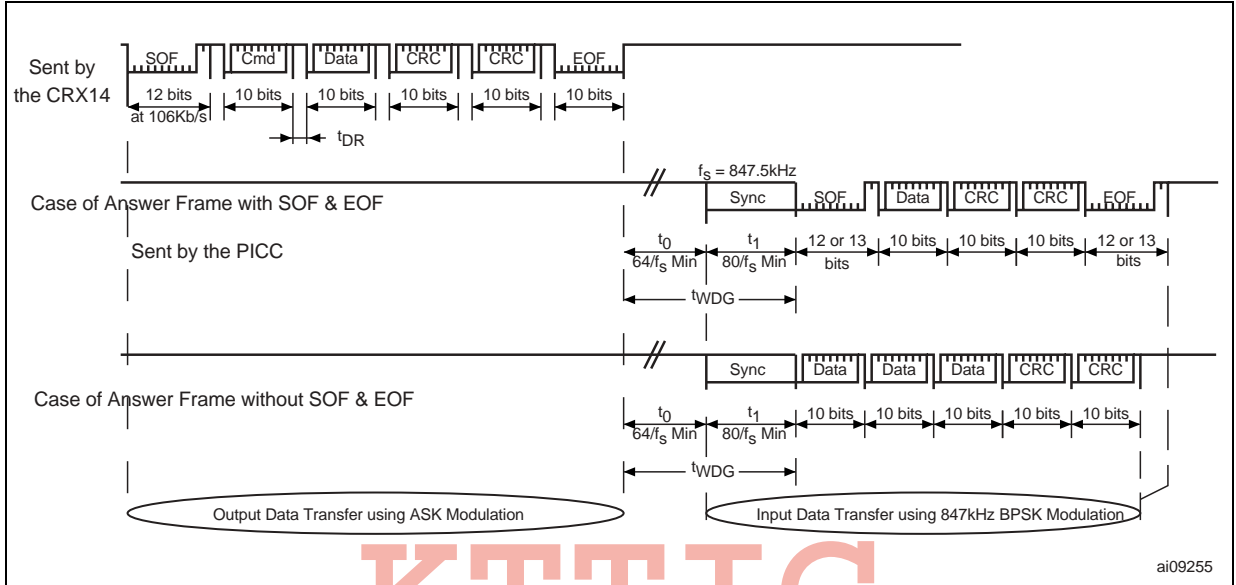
Sent by the CRX14

SOF Cmd Data CRC CRC EOF

12 bits at 106Kb/s | 10 bits | 10 bits | 10 bits | 10 bits | 10 bits

$t_{DR}$

$f_S$ = 847.5kHz

Case of Answer Frame with SOF & EOF

Sync SOF Data CRC CRC EOF

Sent by the PICC

$t_0$ $64/f_S$ Min | $t_1$ $80/f_S$ Min | 12 or 13 bits | 10 bits | 10 bits | 10 bits | 12 or 13 bits

$t_{WDG}$

Case of Answer Frame without SOF & EOF

Sync Data Data Data CRC CRC

$t_0$ $64/f_S$ Min | $t_1$ $80/f_S$ Min | 10 bits | 10 bits | 10 bits | 10 bits | 10 bits

$t_{WDG}$

Output Data Transfer using ASK Modulation

Input Data Transfer using 847kHz BPSK Modulation

ai09255

KETIC